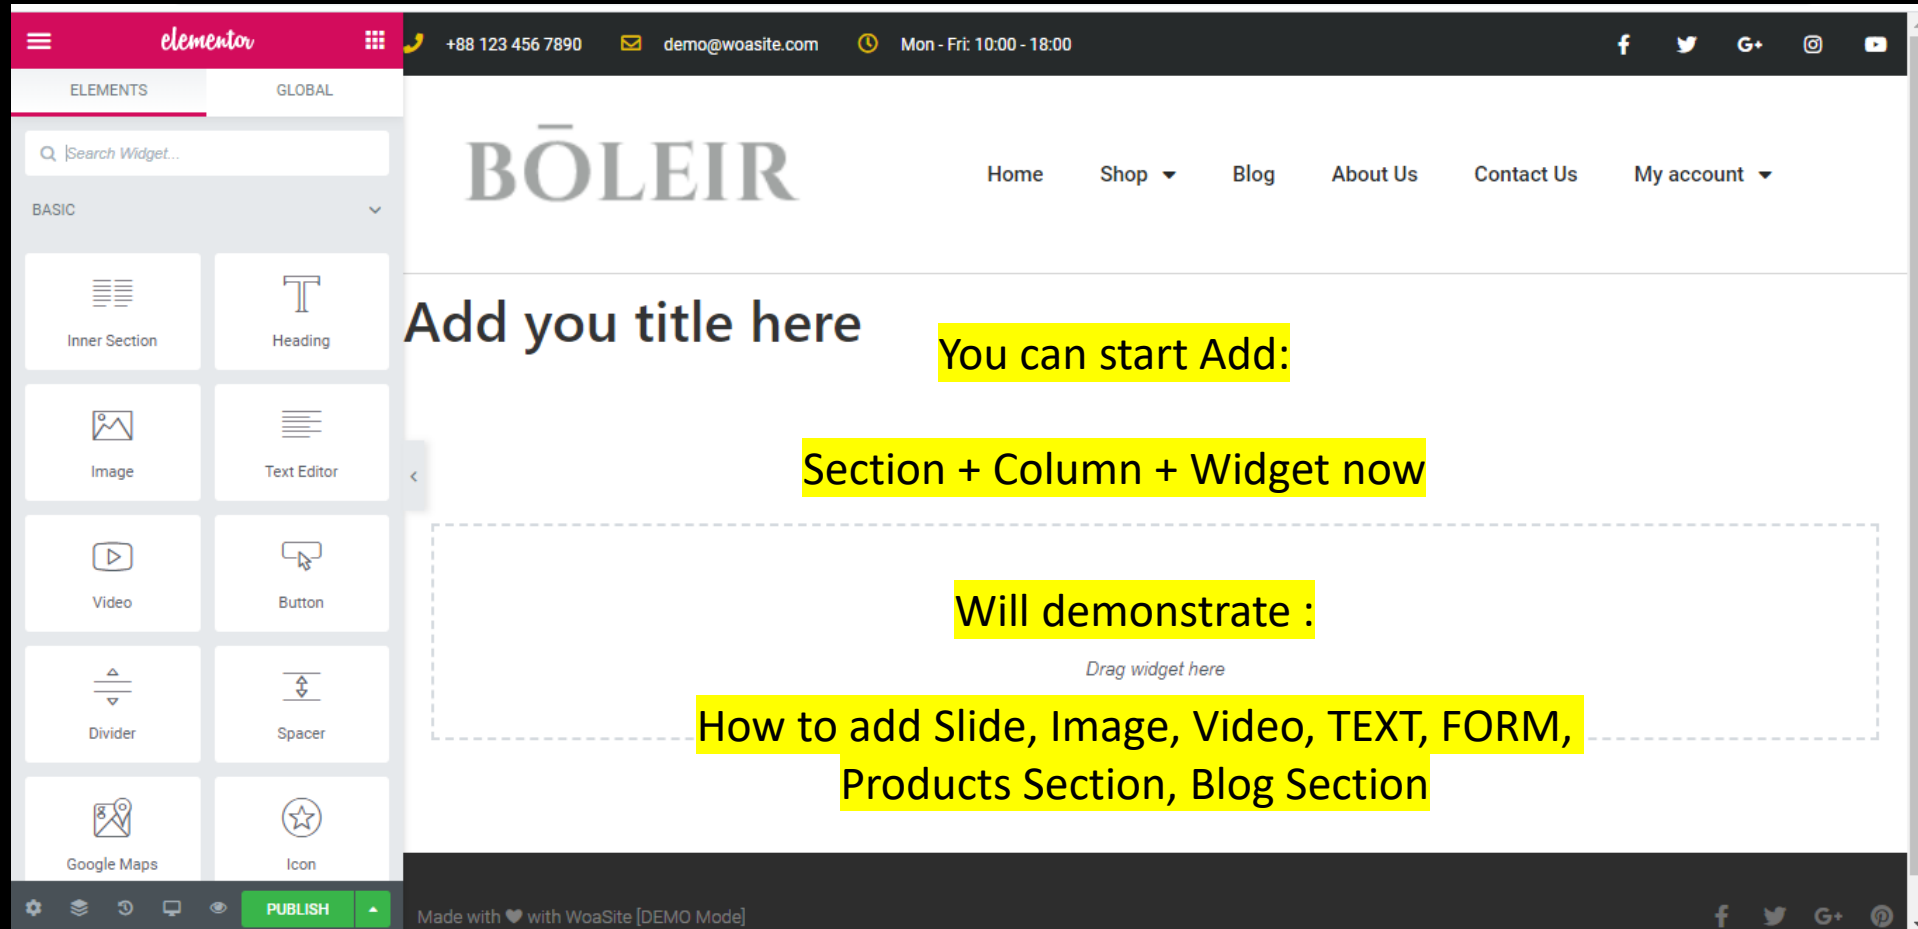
elementor

ELEMENTS GLOBAL

Search Widget...

BASIC

Inner Section

Heading

Image

Text Editor

Video

Button

Divider

Spacer

Google Maps

Icon

PUBLISH

+88 123 456 7890 demo@woasite.com Mon - Fri: 10:00 - 18:00

BŌLEIR

Home Shop Blog About Us Contact Us My account

Add you title here

You can start Add:

Section + Column + Widget now

Will demonstrate :

Drag widget here

How to add Slide, Image, Video, TEXT, FORM, Products Section, Blog Section

Made with ♥ with WoaSite [DEMO Mode]